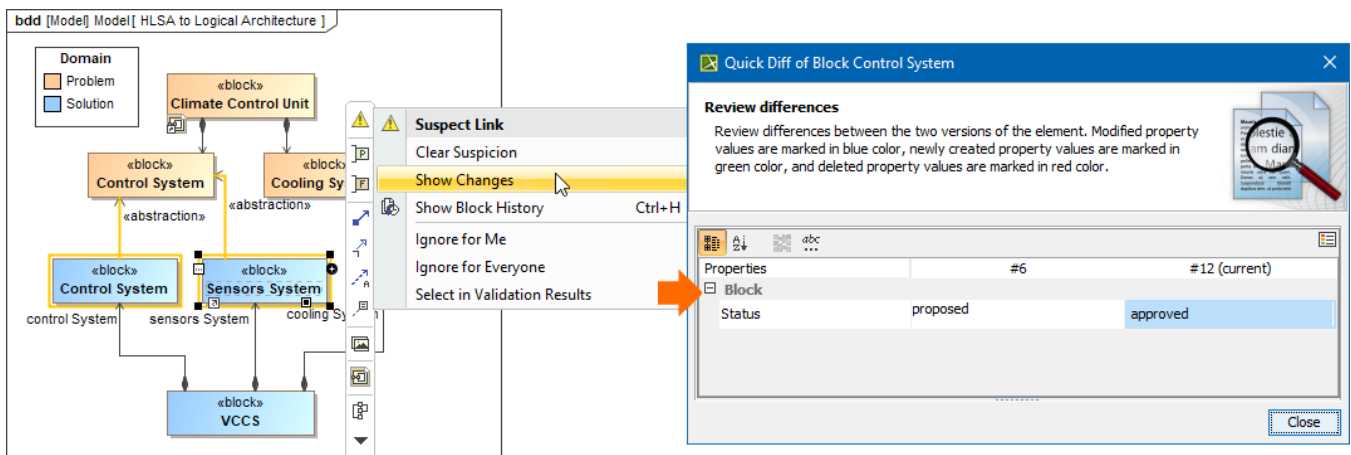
bdd [Model] Model [ HLSA to Logical Architecture ]

Domain
Problem
Solution

«block»
Climate Control Unit

«block»
Control System

«block»
Cooling Sy

«abstraction»

«abstraction»

«block»
Control System

«block»
Sensors System

control System

sensors System

cooling Sy

«block»
VCCS

Suspect Link
Clear Suspicion
Show Changes
Show Block History Ctrl+H
Ignore for Me
Ignore for Everyone
Select in Validation Results

Quick Diff of Block Control System

Review differences
Review differences between the two versions of the element. Modified property values are marked in blue color, newly created property values are marked in green color, and deleted property values are marked in red color.

| Properties | #6 | #12 (current) |
|---|---|---|
| Block | | |
| Status | proposed | approved |

Close